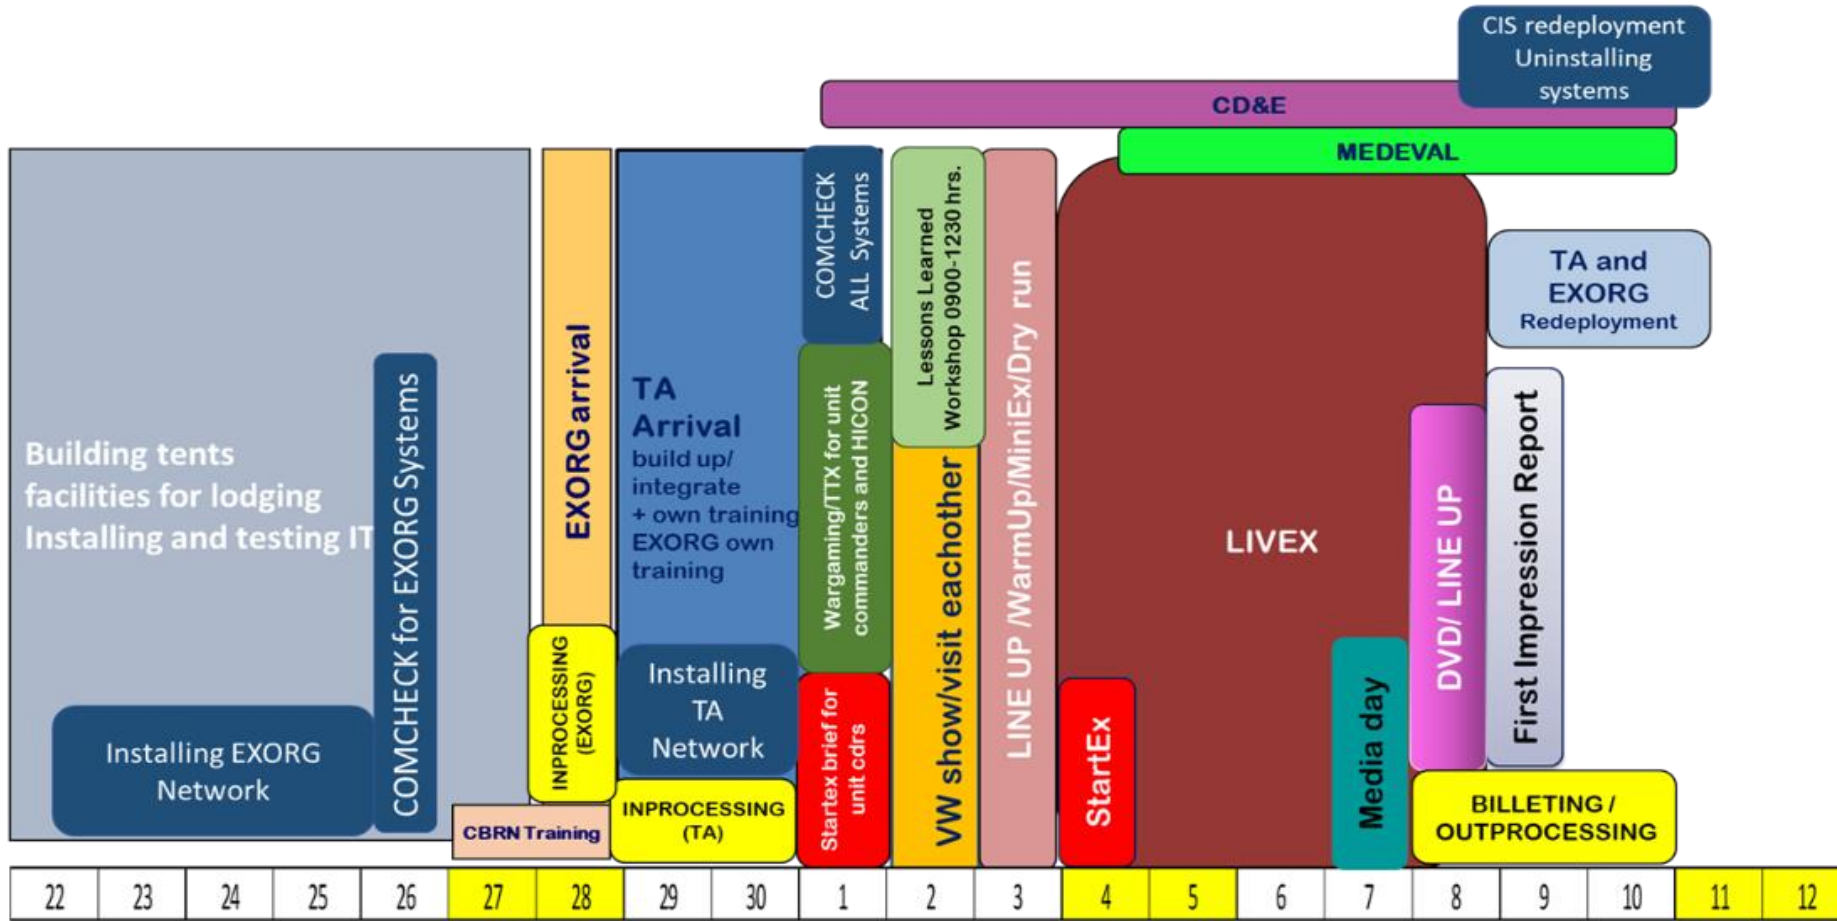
CIS redeployment Uninstalling systems

CD&E

MEDEVAL

Building tents facilities for lodging Installing and testing IT

Installing EXORG Network

COMCHECK for EXORG Systems

EXORG arrival

INPROCESSING (EXORG)

CBRN Training

TA Arrival build up/ integrate + own training EXORG own training

Installing TA Network

INPROCESSING (TA)

COMCHECK ALL Systems

Wargaming/TTX for unit commanders and HICON

Startex brief for unit cdrs

Lessons Learned Workshop 0900-1230 hrs.

VW show/visit eachother

LINE UP /WarmUp/MiniEx/Dry run

StartEx

LIVEX

Media day

TA and EXORG Redeployment

DVD/ LINE UP

First Impression Report

BILLETING / OUTPROCESSING

| 22 | 23 | 24 | 25 | 26 | 27 | 28 | 29 | 30 | 1 | 2 | 3 | 4 | 5 | 6 | 7 | 8 | 9 | 10 | 11 | 12 |
|---|---|---|---|---|---|---|---|---|---|---|---|---|---|---|---|---|---|---|---|---|